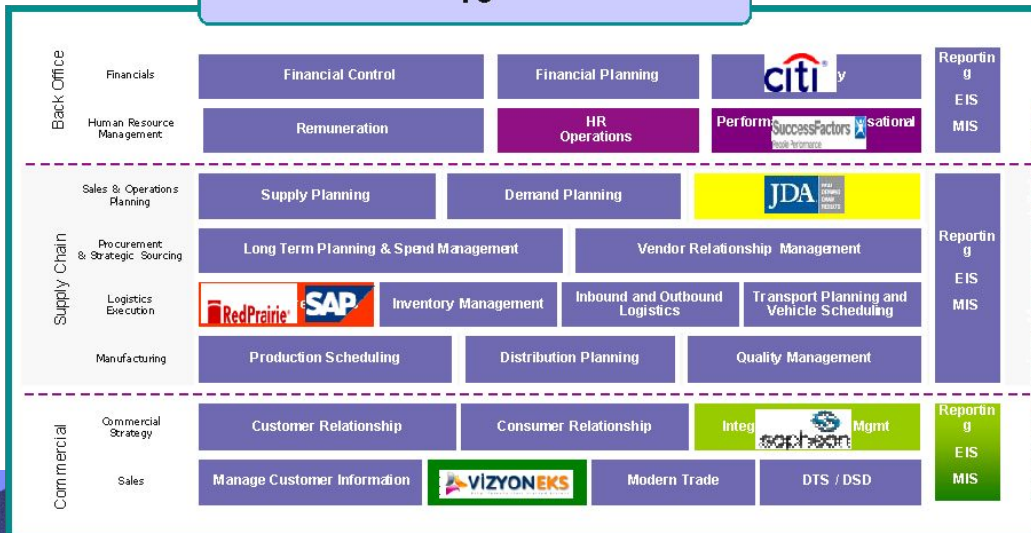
Back Office

Financials

Financial Control

Financial Planning

citi y

Human Resource Management

Remuneration

HR Operations

Perform SuccessFactors sational

People Performance

Reporting

EIS

MIS

Supply Chain

Sales & Operations Planning

Supply Planning

Demand Planning

JDA

Procurement & Strategic Sourcing

Long Term Planning & Spend Management

Vendor Relationship Management

Logistics Execution

RedPrairie SAP

Inventory Management

Inbound and Outbound Logistics

Transport Planning and Vehicle Scheduling

Manufacturing

Production Scheduling

Distribution Planning

Quality Management

Reporting

EIS

MIS

Commercial

Commercial Strategy

Customer Relationship

Consumer Relationship

Integ sopheon Mgmt

Sales

Manage Customer Information

VIZYONEKS

Modern Trade

DTS / DSD

Reporting

EIS

MIS